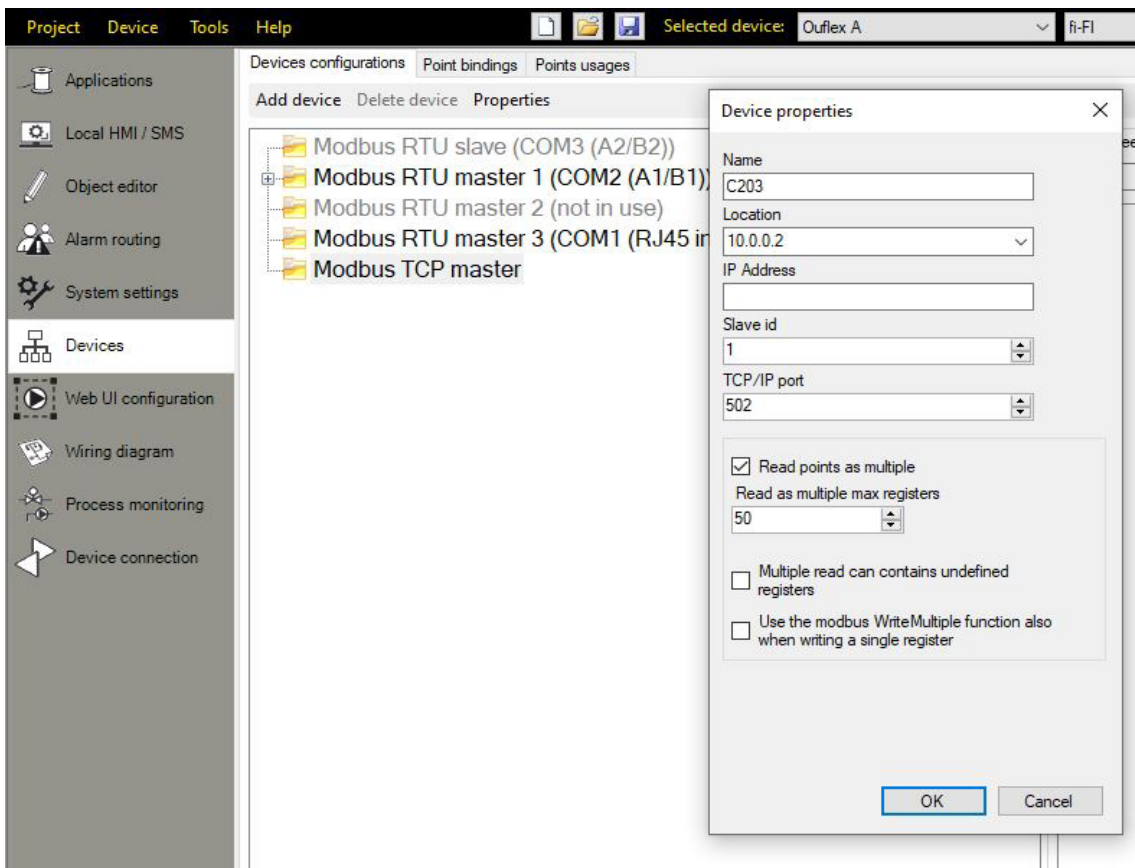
Project Device Tools Help

Selected device: Ouflex A

fi-FI

Applications

Local HMI / SMS

Object editor

Alarm routing

System settings

Devices

Web UI configuration

Wiring diagram

Process monitoring

Device connection

Devices configurations Point bindings Points usages

Add device Delete device Properties

Modbus RTU slave (COM3 (A2/B2))
Modbus RTU master 1 (COM2 (A1/B1))
Modbus RTU master 2 (not in use)
Modbus RTU master 3 (COM1 (RJ45 in
Modbus TCP master

Device properties

Name
C203

Location
10.0.0.2

IP Address

Slave id
1

TCP/IP port
502

Read points as multiple
Read as multiple max registers
50

Multiple read can contains undefined registers

Use the modbus WriteMultiple function also when writing a single register

OK Cancel